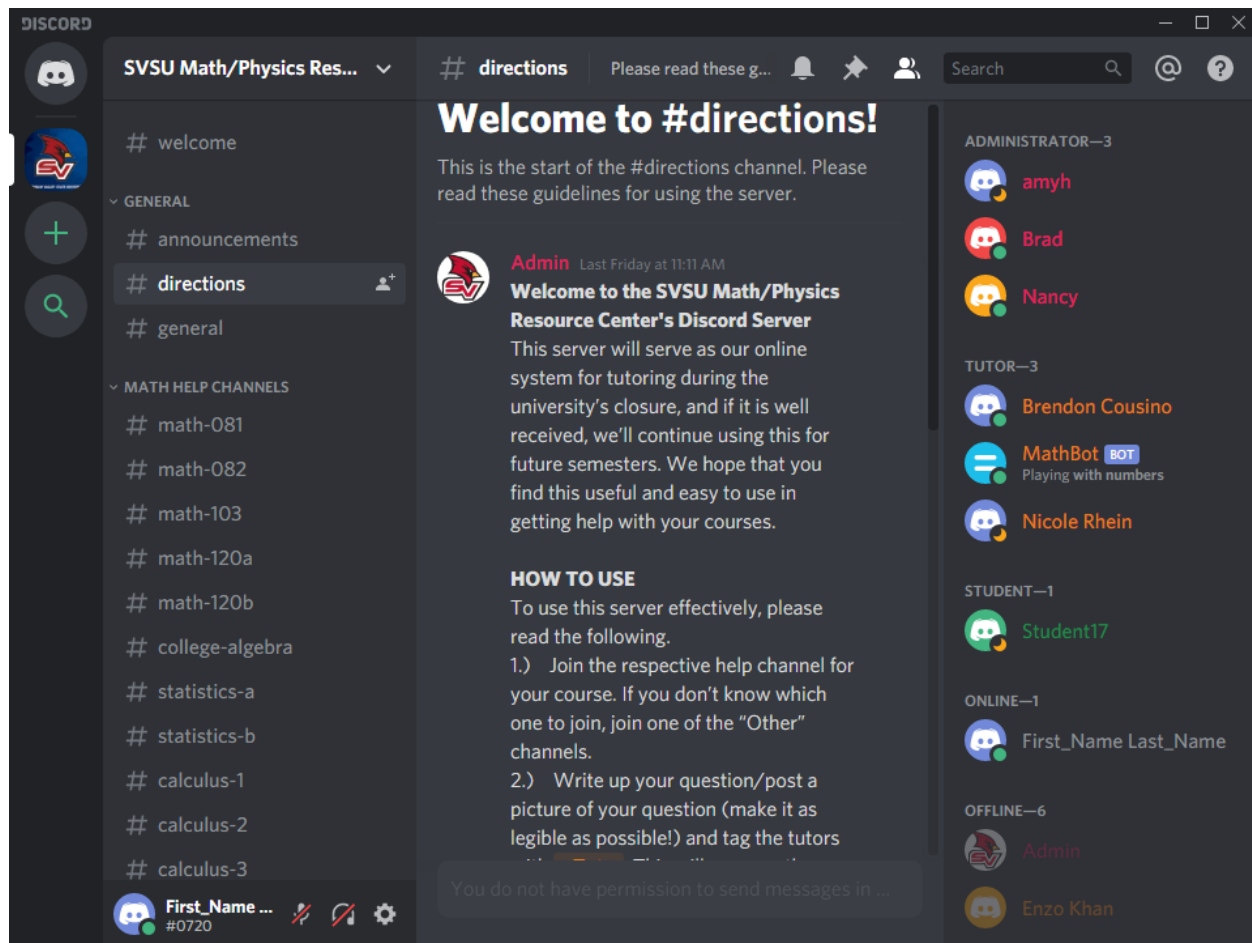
DISCORD

SVSU Math/Physics Res...

# welcome

GENERAL

# announcements

# directions

# general

MATH HELP CHANNELS

# math-081

# math-082

# math-103

# math-120a

# math-120b

# college-algebra

# statistics-a

# statistics-b

# calculus-1

# calculus-2

# calculus-3

First_Name ...
#0720

# directions | Please read these g...

Search

Welcome to #directions!

This is the start of the #directions channel. Please read these guidelines for using the server.

Admin Last Friday at 11:11 AM

**Welcome to the SVSU Math/Physics Resource Center's Discord Server**

This server will serve as our online system for tutoring during the university's closure, and if it is well received, we'll continue using this for future semesters. We hope that you find this useful and easy to use in getting help with your courses.

**HOW TO USE**

To use this server effectively, please read the following.

1.) Join the respective help channel for your course. If you don't know which one to join, join one of the "Other" channels.

2.) Write up your question/post a picture of your question (make it as legible as possible!) and tag the tutors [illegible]

You do not have permission to send messages in ...

ADMINISTRATOR—3

amyh

Brad

Nancy

TUTOR—3

Brendon Cousino

MathBot BOT
Playing with numbers

Nicole Rhein

STUDENT—1

Student17

ONLINE—1

First_Name Last_Name

OFFLINE—6

Admin

Enzo Khan